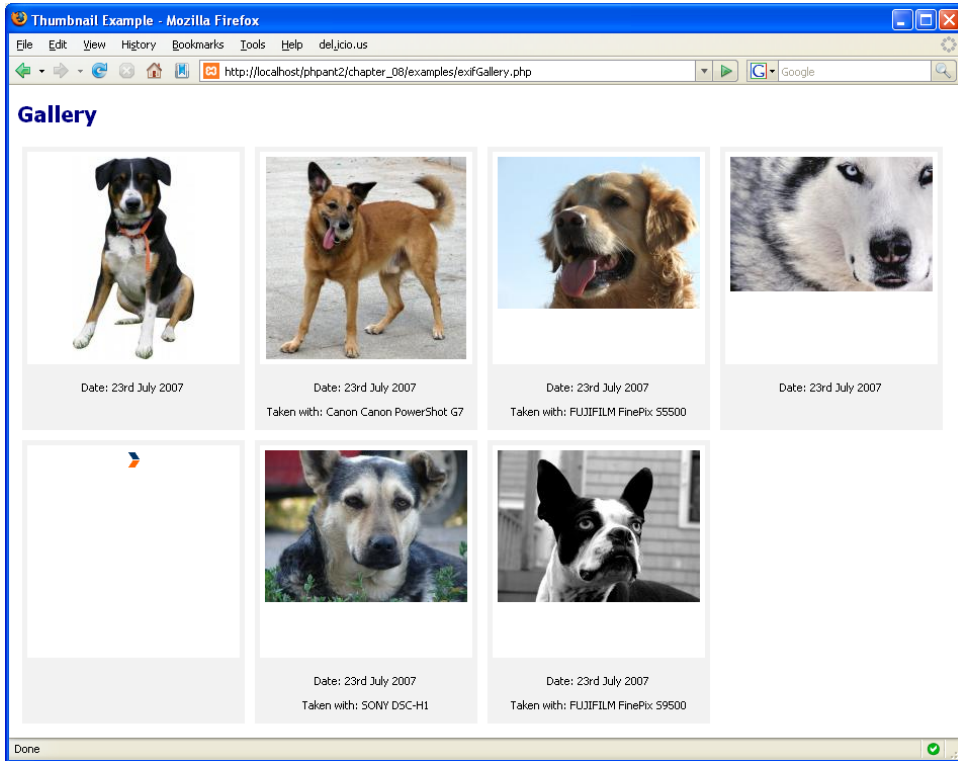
Thumbnail Example - Mozilla Firefox

File Edit View History Bookmarks Tools Help del.icio.us

http://localhost/phpant2/chapter_08/examples/exifGallery.php

Google

Gallery

Date: 23rd July 2007

Date: 23rd July 2007
Taken with: Canon Canon PowerShot G7

Date: 23rd July 2007
Taken with: FUJIFILM FinePix S5500

Date: 23rd July 2007

Date: 23rd July 2007
Taken with: SONY DSC-H1

Date: 23rd July 2007
Taken with: FUJIFILM FinePix S9500

Done